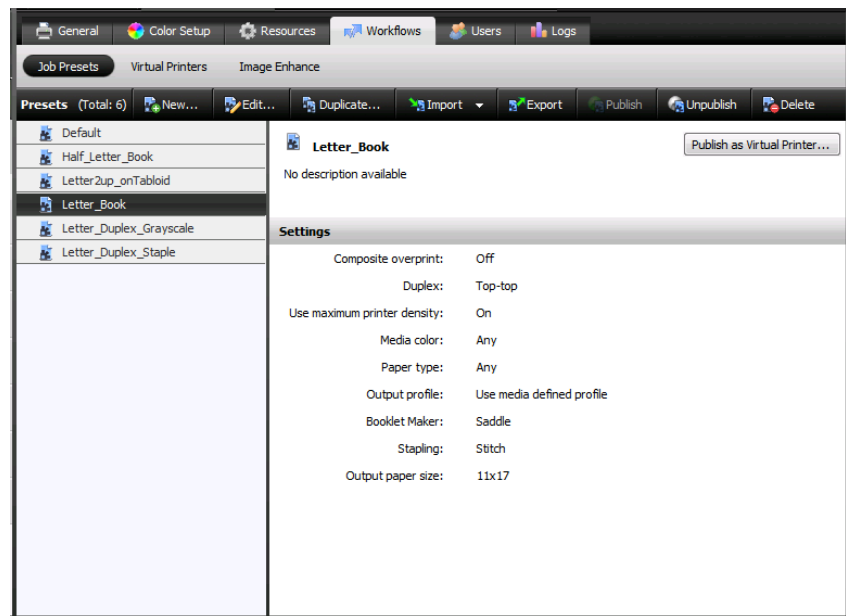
General Color Setup Resources Workflows Users Logs

Job Presets Virtual Printers Image Enhance

Presets (Total: 6) New... Edit... Duplicate... Import Export Publish Unpublish Delete

Default
Half_Letter_Book
Letter2up_onTabloid
Letter_Book
Letter_Duplex_Grayscale
Letter_Duplex_Staple

Letter_Book

Publish as Virtual Printer...

No description available

Settings

| | |
|---|---|
| Composite overprint: | Off |
| Duplex: | Top-top |
| Use maximum printer density: | On |
| Media color: | Any |
| Paper type: | Any |
| Output profile: | Use media defined profile |
| Booklet Maker: | Saddle |
| Stapling: | Stitch |
| Output paper size: | 11x17 |